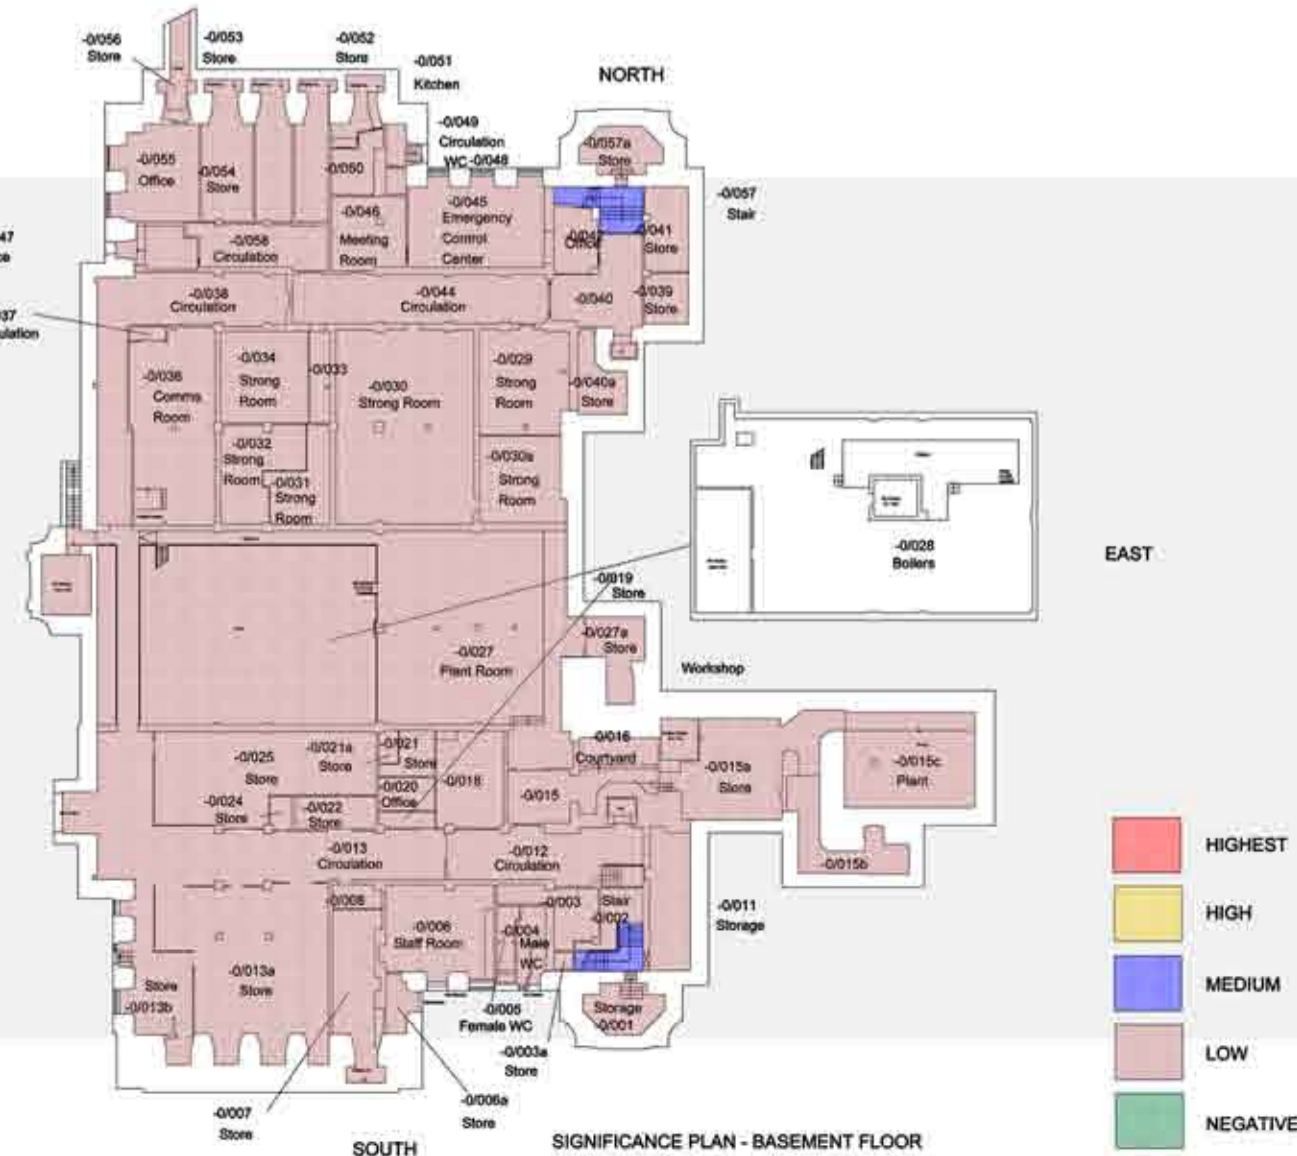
-0/056
Store

-0/053
Store

-0/052
Store

-0/051
Kitchen

NORTH

-0/049
Circulation

WC -0/048

-0/057a
Store

-0/055
Office

-0/054
Store

-0/050

-0/057
Stair

-0/046
Meeting Room

-0/045
Emergency Control Center

-0/042
Office

-0/041
Store

47
ce

-0/058
Circulation

-0/038
Circulation

-0/044
Circulation

-0/040

-0/039
Store

37
ulation

-0/036
Comms Room

-0/034
Strong Room

-0/033

-0/030
Strong Room

-0/029
Strong Room

-0/040a
Store

-0/032
Strong Room

-0/031
Strong Room

-0/030a
Strong Room

-0/028
Boilers

EAST

-0/019
Store

-0/027a
Store

-0/027
Plant Room

Workshop

-0/025
Store

-0/021a
Store

-0/021
Store

-0/016
Courtyard

-0/015a
Store

-0/015c
Plant

-0/020
Office

-0/018

-0/015

-0/024
Store

-0/022
Store

-0/013
Circulation

-0/012
Circulation

-0/015b

HIGHEST

-0/008

-0/003

Stair
-0/002

-0/011
Storage

HIGH

-0/006
Staff Room

-0/004
Male WC

-0/013a
Store

Store
-0/013b

MEDIUM

-0/005
Female WC

Storage
-0/001

LOW

-0/003a
Store

-0/007
Store

-0/006a
Store

NEGATIVE

SOUTH

SIGNIFICANCE PLAN - BASEMENT FLOOR